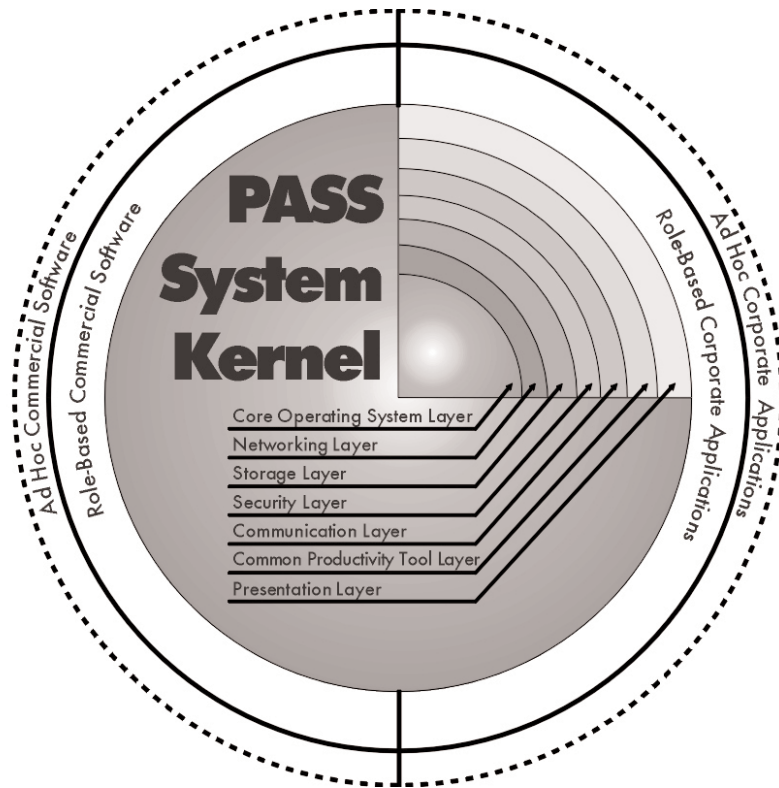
Ad Hoc Commercial Software

Role-Based Commercial Software

PASS System Kernel

Core Operating System Layer
Networking Layer
Storage Layer
Security Layer
Communication Layer
Common Productivity Tool Layer
Presentation Layer

Role-Based Corporate Applications

Ad Hoc Corporate Applications